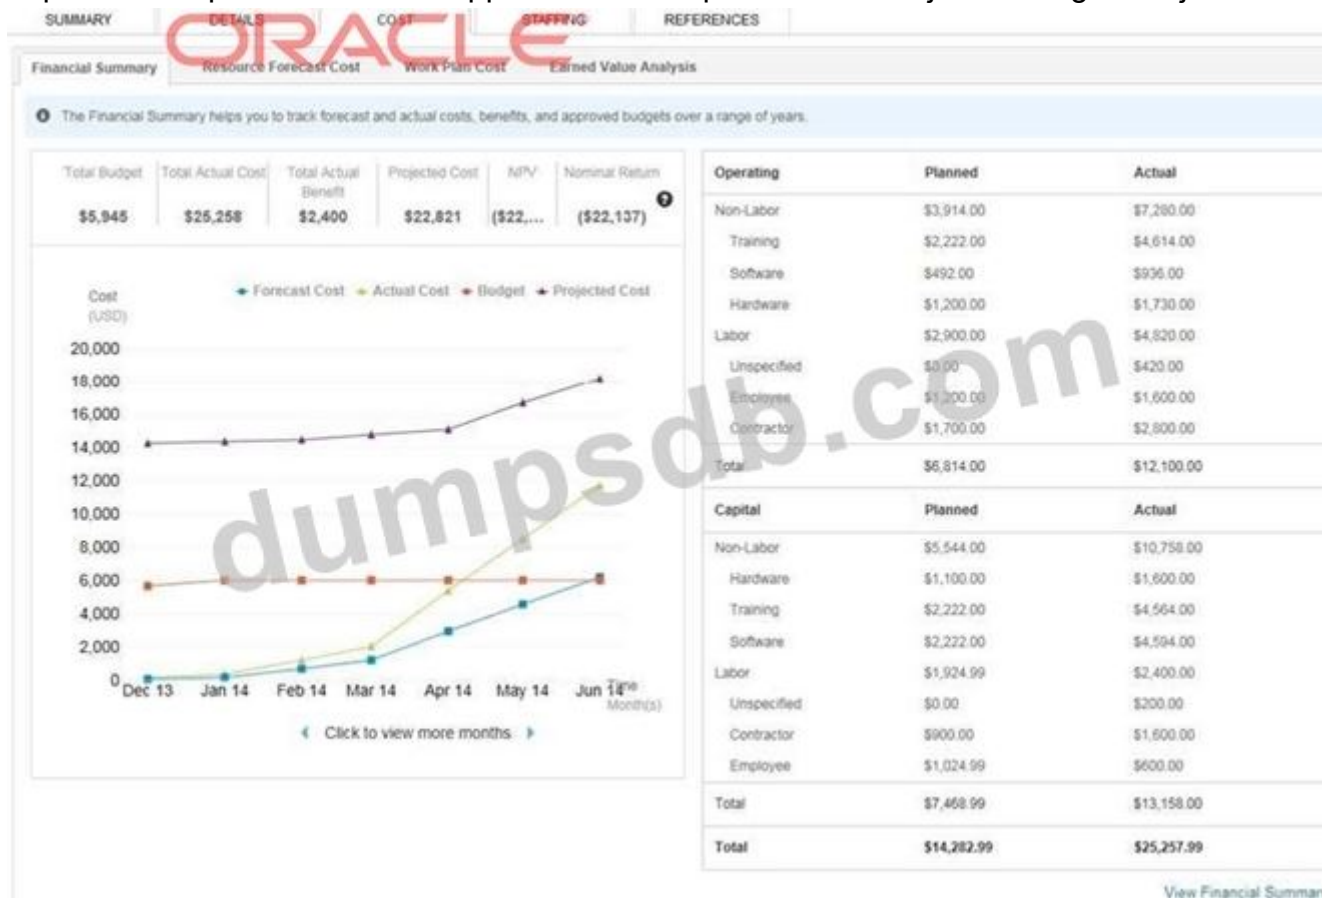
SUMMARY DETAILS COST STAFFING REFERENCES

ORACLE

Financial Summary Resource Forecast Cost Work Plan Cost Earned Value Analysis

The Financial Summary helps you to track forecast and actual costs, benefits, and approved budgets over a range of years.

| Total Budget | Total Actual Cost | Total Actual Benefit | Projected Cost | NPV | Nominal Return |
|---|---|---|---|---|---|
| $5,945 | $25,258 | $2,400 | $22,821 | ($22,... | ($22,137) |

Cost (USD)

Forecast Cost Actual Cost Budget Projected Cost

20,000
18,000
16,000
14,000
12,000
10,000
8,000
6,000
4,000
2,000
0

Dec 13 Jan 14 Feb 14 Mar 14 Apr 14 May 14 Jun 14

Time Month(s)

Click to view more months

| Operating | Planned | Actual |
|---|---|---|
| Non-Labor | $3,914.00 | $7,280.00 |
| Training | $2,222.00 | $4,614.00 |
| Software | $492.00 | $936.00 |
| Hardware | $1,200.00 | $1,730.00 |
| Labor | $2,900.00 | $4,820.00 |
| Unspecified | $0.00 | $420.00 |
| Employee | $1,200.00 | $1,600.00 |
| Contractor | $1,700.00 | $2,800.00 |
| Total | $6,814.00 | $12,100.00 |

| Capital | Planned | Actual |
|---|---|---|
| Non-Labor | $5,544.00 | $10,758.00 |
| Hardware | $1,100.00 | $1,600.00 |
| Training | $2,222.00 | $4,564.00 |
| Software | $2,222.00 | $4,594.00 |
| Labor | $1,924.99 | $2,400.00 |
| Unspecified | $0.00 | $200.00 |
| Contractor | $900.00 | $1,600.00 |
| Employee | $1,024.99 | $600.00 |
| Total | $7,468.99 | $13,158.00 |
| Total | $14,282.99 | $25,257.99 |

View Financial Summar

dumpsdb.com